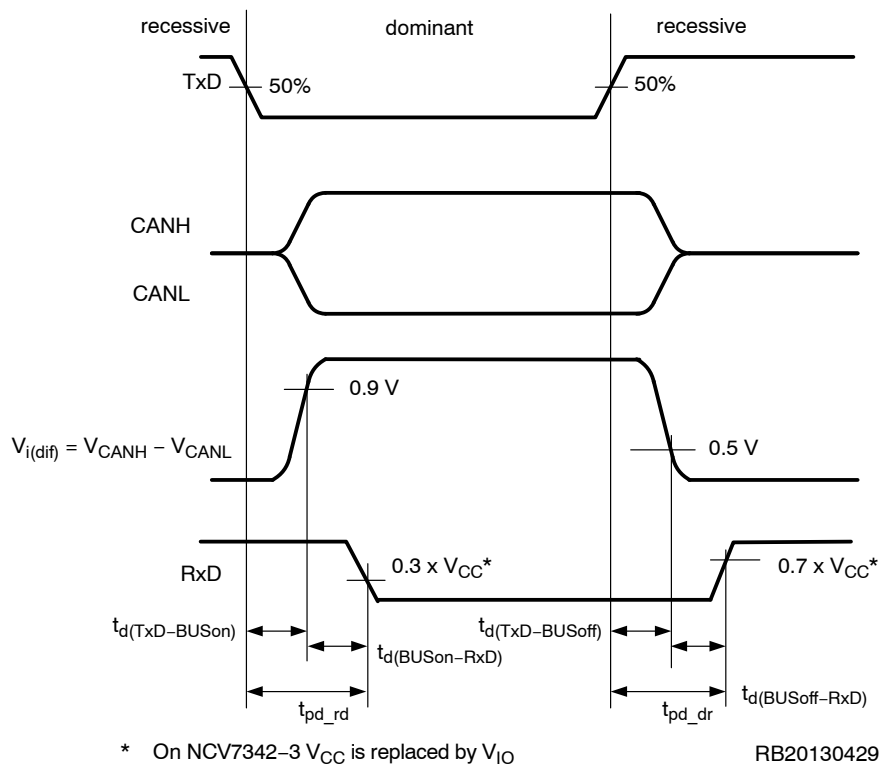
recessive

dominant

recessive

TxD

50%

50%

CANH

CANL

0.9 V

$V_{i(dif)} = V_{CANH} - V_{CANL}$

0.5 V

RxD

0.3 x $V_{CC}$*

0.7 x $V_{CC}$*

$t_{d(TxD-BUSon)}$

$t_{d(BUSon-RxD)}$

$t_{d(TxD-BUSoff)}$

$t_{d(BUSoff-RxD)}$

$t_{pd\_rd}$

$t_{pd\_dr}$

* On NCV7342-3 $V_{CC}$ is replaced by $V_{IO}$

RB20130429